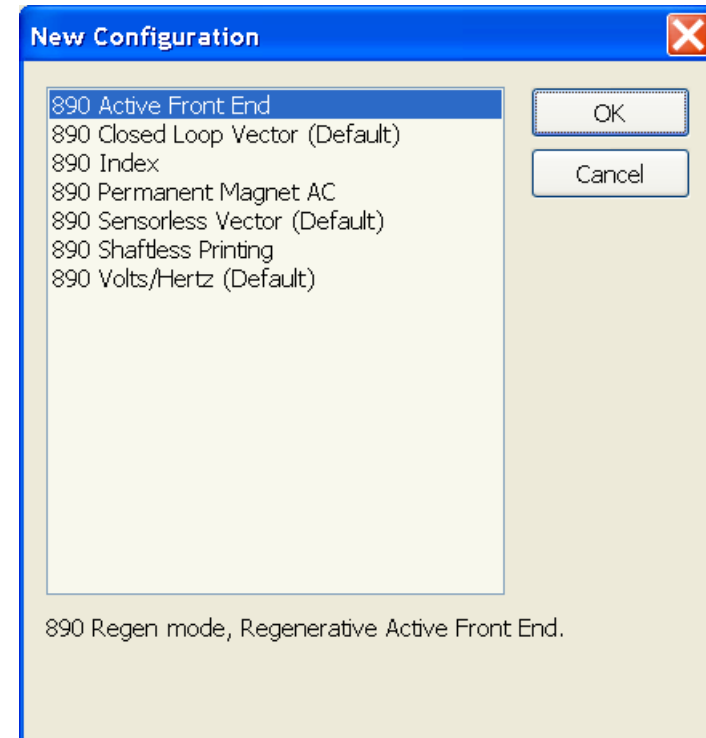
New Configuration

890 Active Front End
890 Closed Loop Vector (Default)
890 Index
890 Permanent Magnet AC
890 Sensorless Vector (Default)
890 Shaftless Printing
890 Volts/Hertz (Default)

OK

Cancel

890 Regen mode, Regenerative Active Front End.